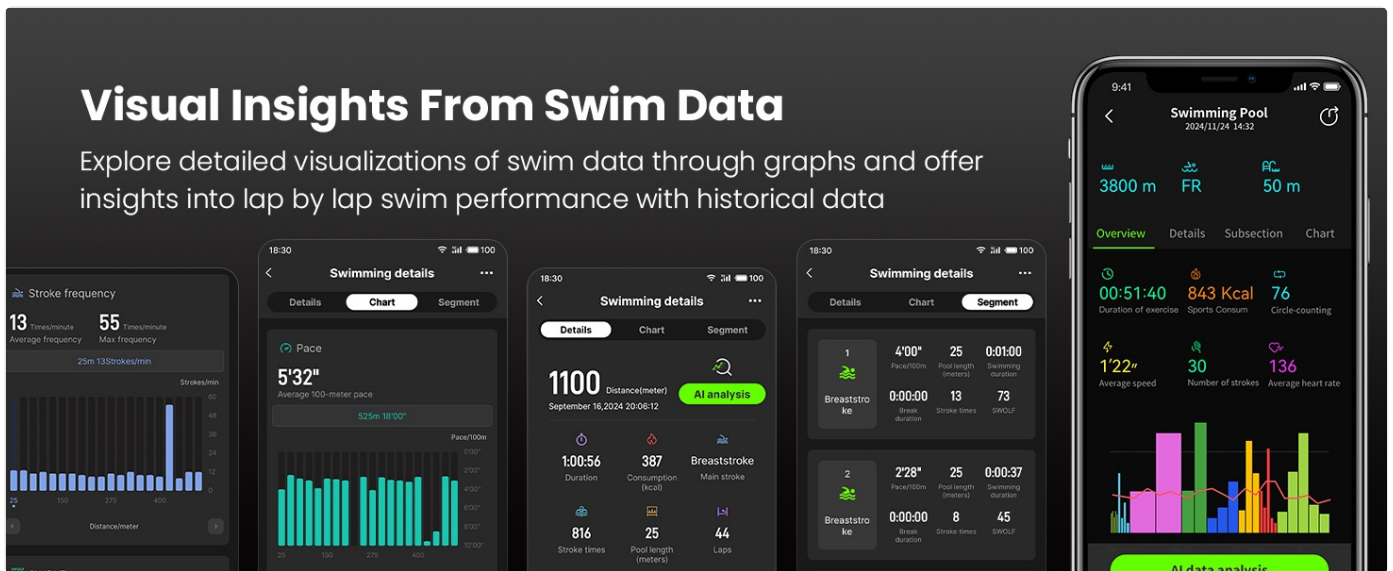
Visual Insights From Swim Data

Explore detailed visualizations of swim data through graphs and offer insights into lap by lap swim performance with historical data

Stroke frequency
13 Times/minute
Average frequency
55 Times/minute
Max frequency
25m 13Strokes/min
Strokes/min
60
48
36
24
12
0
25 150 275 400
Distance/meter

18:30
Swimming details
Details Chart Segment
Pace
5'32"
Average 100-meter pace
525m 18'00"
Pace/100m
0'00"
2'00"
4'00"
6'00"
8'00"
10'00"
25 150 275 400

18:30
Swimming details
Details Chart Segment
1100 Distance(meter)
September 16,2024 20:06:12
AI analysis
1:00:56
Duration
387
Consumption (kcol)
Breaststroke
Main stroke
816
Stroke times
25
Pool length (meters)
44
Laps

18:30
Swimming details
Details Chart Segment
1
Breaststroke
4'00"
Pace/100m
25
Pool length (meters)
0:01:00
Swimming duration
0:00:00
Break duration
13
Stroke times
73
SWOLF
2
Breaststroke
2'28"
Pace/100m
25
Pool length (meters)
0:00:37
Swimming duration
0:00:00
Break duration
8
Stroke times
45
SWOLF

9:41
Swimming Pool
2024/11/24 14:32
3800 m
FR
50 m
Overview Details Subsection Chart
00:51:40
Duration of exercise
843 Kcal
Sports Consum
76
Circle-counting
1'22"
Average speed
30
Number of strokes
136
Average heart rate
AI data analysis